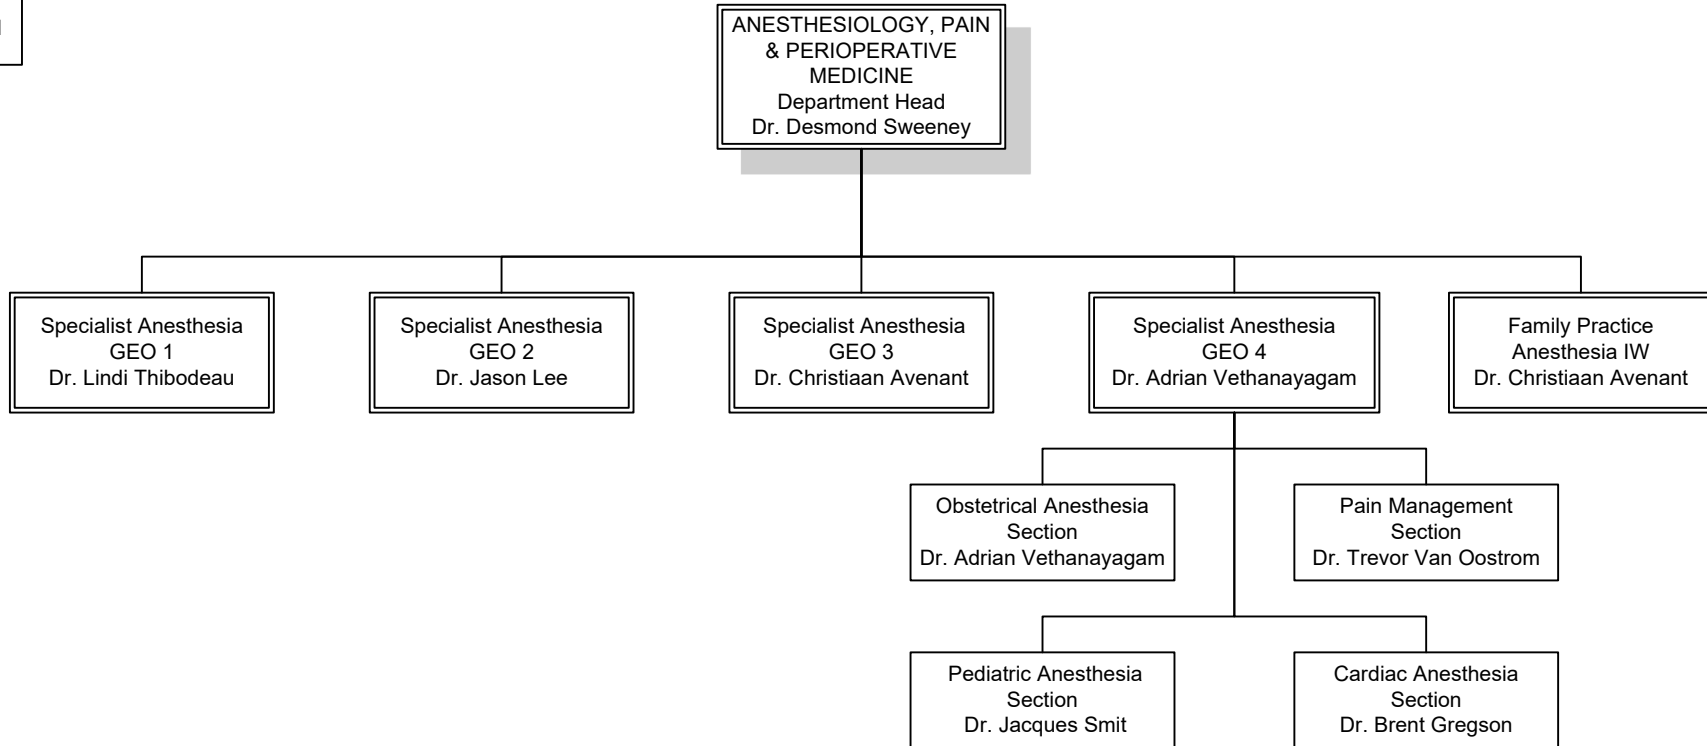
ANESTHESIOLOGY, PAIN & PERIOPERATIVE MEDICINE
Department Head
Dr. Desmond Sweeney

Specialist Anesthesia
GEO 1
Dr. Lindi Thibodeau

Specialist Anesthesia
GEO 2
Dr. Jason Lee

Specialist Anesthesia
GEO 3
Dr. Christiaan Avenant

Specialist Anesthesia
GEO 4
Dr. Adrian Vethanayagam

Family Practice
Anesthesia IW
Dr. Christiaan Avenant

Obstetrical Anesthesia
Section
Dr. Adrian Vethanayagam

Pain Management
Section
Dr. Trevor Van Oostrom

Pediatric Anesthesia
Section
Dr. Jacques Smit

Cardiac Anesthesia
Section
Dr. Brent Gregson